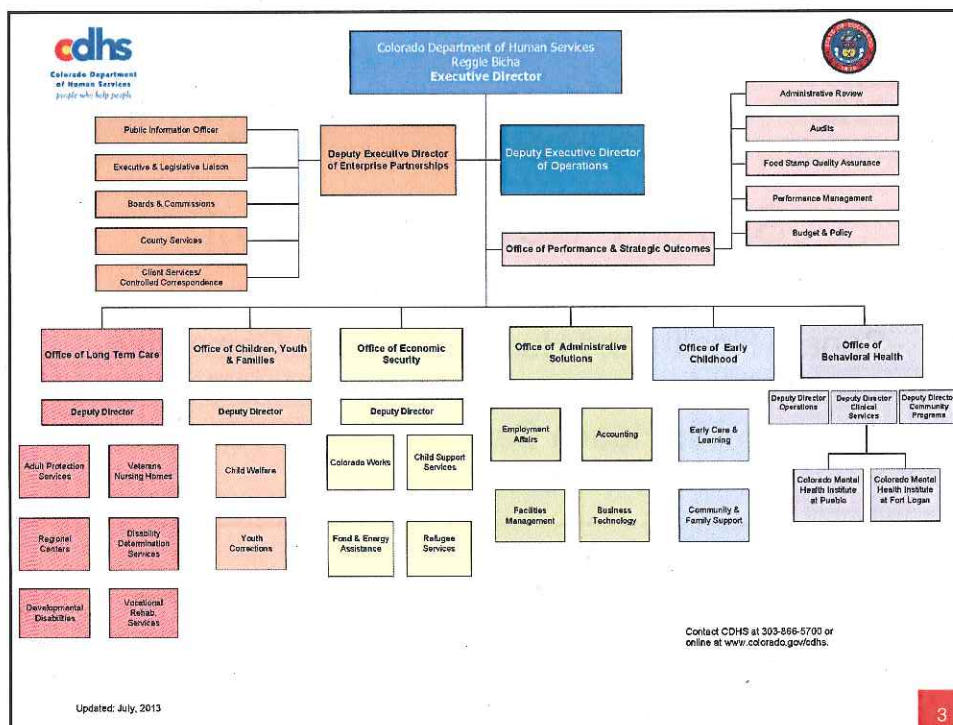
cdhs
Colorado Department of Human Services
people who help people

Colorado Department of Human Services
Reggie Bicha
Executive Director

Public Information Officer
Executive & Legislative Liaison
Boards & Commissions
County Services
Client Services/ Controlled Correspondence

Deputy Executive Director of Enterprise Partnerships

Deputy Executive Director of Operations

Administrative Review
Audits
Food Stamp Quality Assurance
Performance Management
Budget & Policy

Office of Performance & Strategic Outcomes

Office of Long Term Care
Deputy Director
Adult Protection Services
Veterans Nursing Homes
Regional Centers
Disability Determination Services
Developmental Disabilities
Vocational Rehab. Services

Office of Children, Youth & Families
Deputy Director
Child Welfare
Youth Corrections

Office of Economic Security
Deputy Director
Colorado Works
Child Support Services
Food & Energy Assistance
Refugee Services

Office of Administrative Solutions
Employment Affairs
Accounting
Facilities Management
Business Technology

Office of Early Childhood
Early Care & Learning
Community & Family Support

Office of Behavioral Health
Deputy Director Operations
Deputy Director Clinical Services
Deputy Directo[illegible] Community Programs
Colorado Mental Health Institute at Pueblo
Colorado Mental Health Institute at Fort Logan

Contact CDHS at 303-866-5700 or online at www.colorado.gov/cdhs.

Updated: July, 2013

3